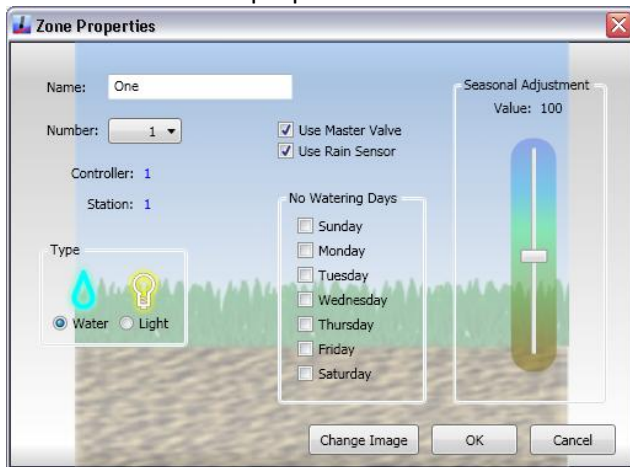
Zone Properties

Name: One

Number: 1

Controller: 1

Station: 1

Type

Water Light

Use Master Valve
Use Rain Sensor

No Watering Days
Sunday
Monday
Tuesday
Wednesday
Thursday
Friday
Saturday

Seasonal Adjustment
Value: 100

Change Image
OK
Cancel